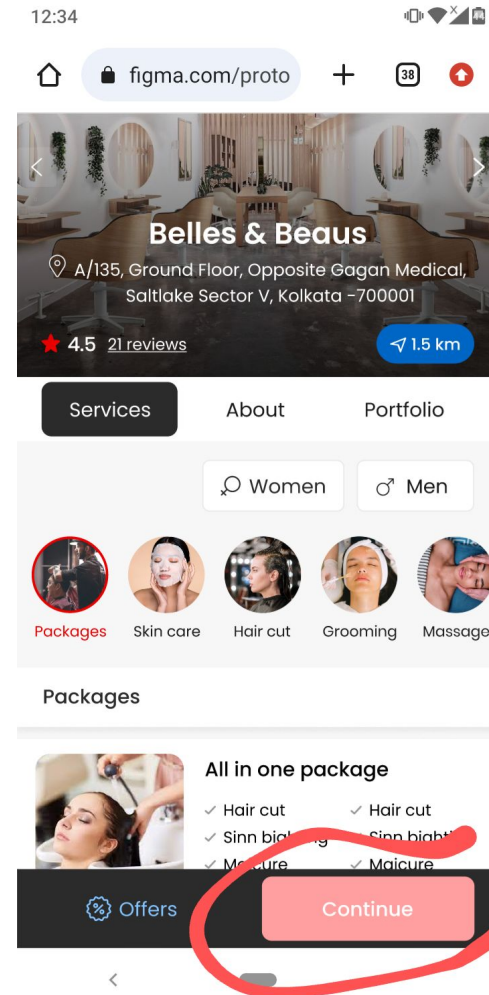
12:34

figma.com/proto

38

Belles & Beaus

A/135, Ground Floor, Opposite Gagan Medical, Saltlake Sector V, Kolkata -700001

4.5 21 reviews

1.5 km

Services

About

Portfolio

Women

Men

Packages

Skin care

Hair cut

Grooming

Massage

Packages

All in one package

Hair cut

Hair cut

Sinn bigh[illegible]g

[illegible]

Maicure

Maicure

Offers

Continue